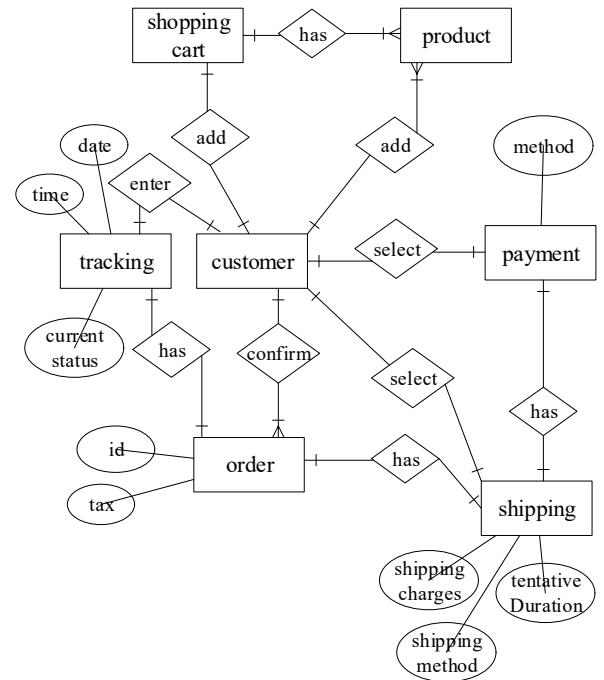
shopping cart

has

product

add

add

method

date

enter

time

tracking

customer

select

payment

current status

has

confirm

select

has

id

order

has

tax

shipping

shipping charges

tentative Duration

shipping method